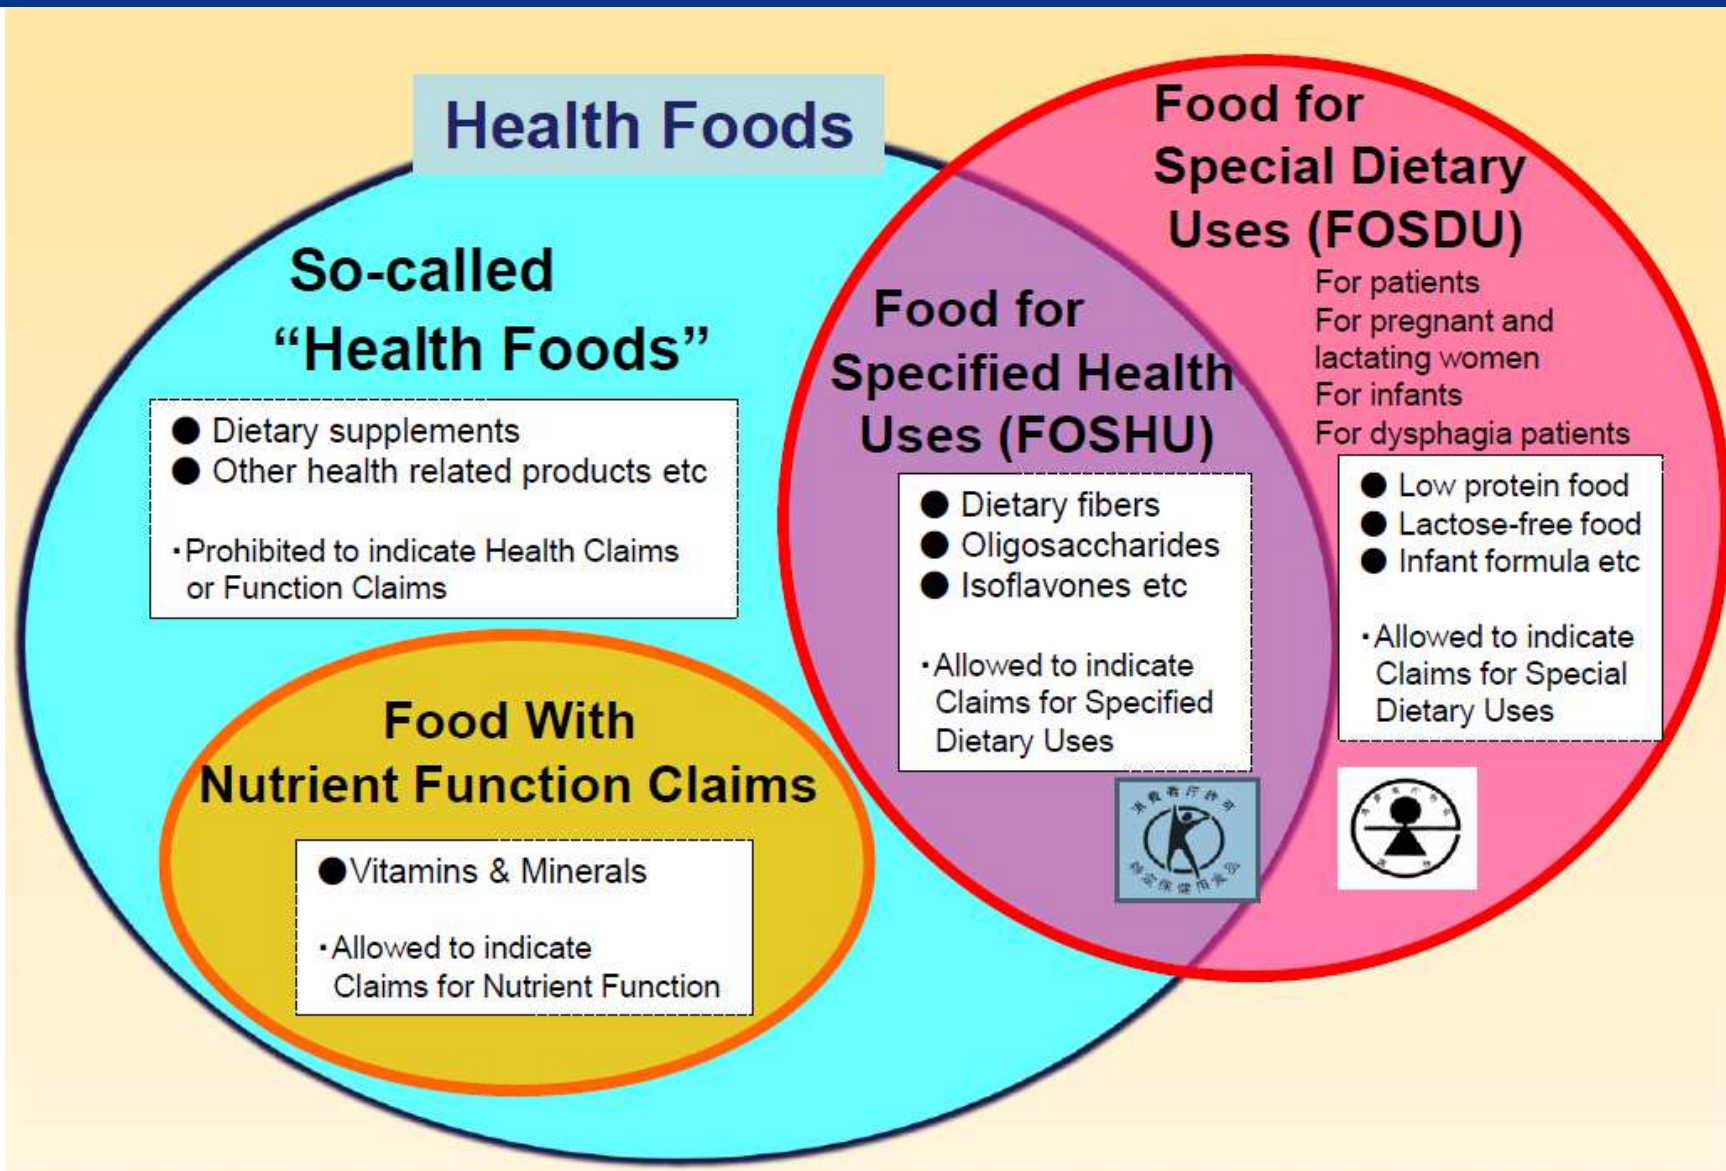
Health Foods

So-called "Health Foods"

● Dietary supplements
● Other health related products etc

・Prohibited to indicate Health Claims or Function Claims

Food With Nutrient Function Claims

●Vitamins & Minerals

・Allowed to indicate Claims for Nutrient Function

Food for Special Dietary Uses (FOSDU)

For patients
For pregnant and lactating women
For infants
For dysphagia patients

● Low protein food
● Lactose-free food
● Infant formula etc

・Allowed to indicate Claims for Special Dietary Uses

Food for Specified Health Uses (FOSHU)

● Dietary fibers
● Oligosaccharides
● Isoflavones etc

・Allowed to indicate Claims for Specified Dietary Uses

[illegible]